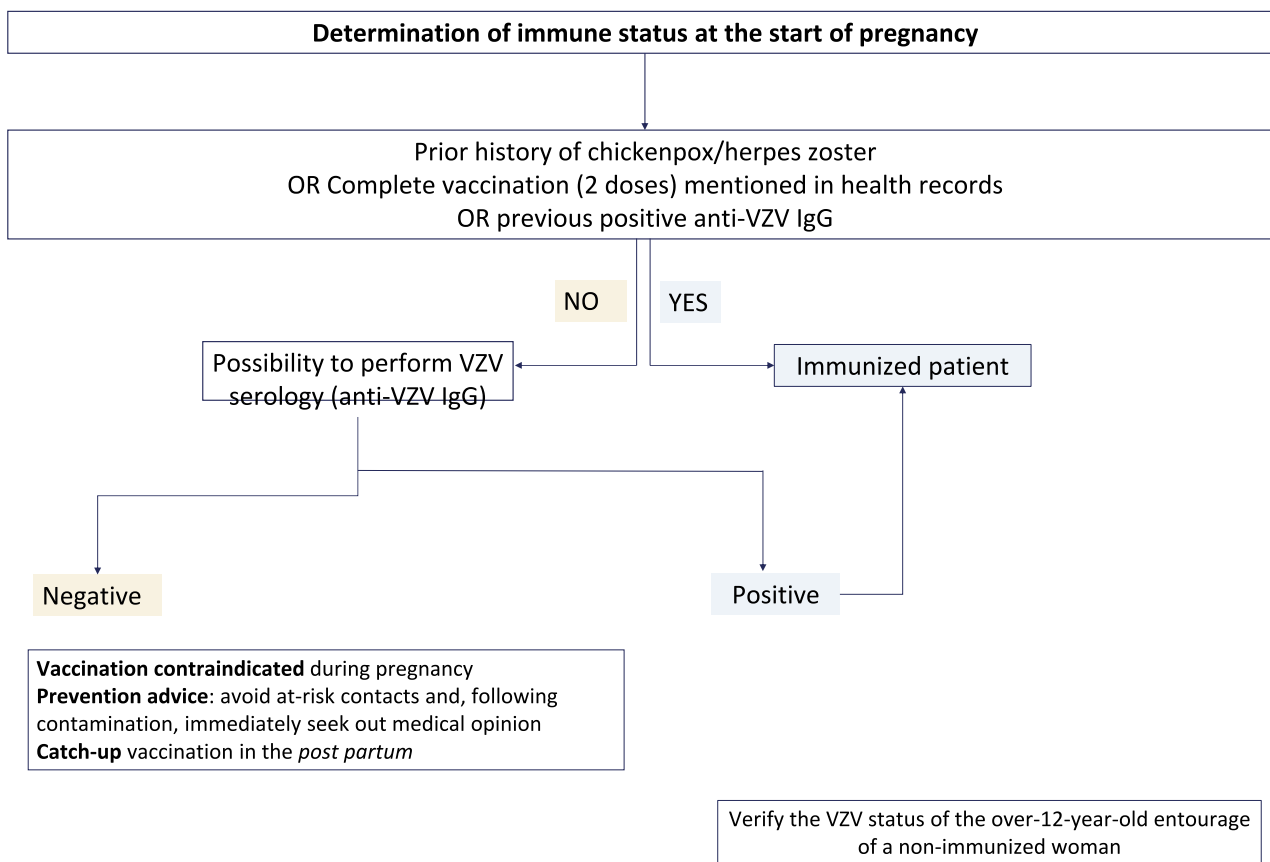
Determination of immune status at the start of pregnancy

Prior history of chickenpox/herpes zoster
OR Complete vaccination (2 doses) mentioned in health records
OR previous positive anti-VZV IgG

NO

YES

Possibility to perform VZV serology (anti-VZV IgG)

Immunized patient

Negative

Positive

**Vaccination contraindicated** during pregnancy
**Prevention advice**: avoid at-risk contacts and, following contamination, immediately seek out medical opinion
**Catch-up** vaccination in the *post partum*

Verify the VZV status of the over-12-year-old entourage of a non-immunized woman